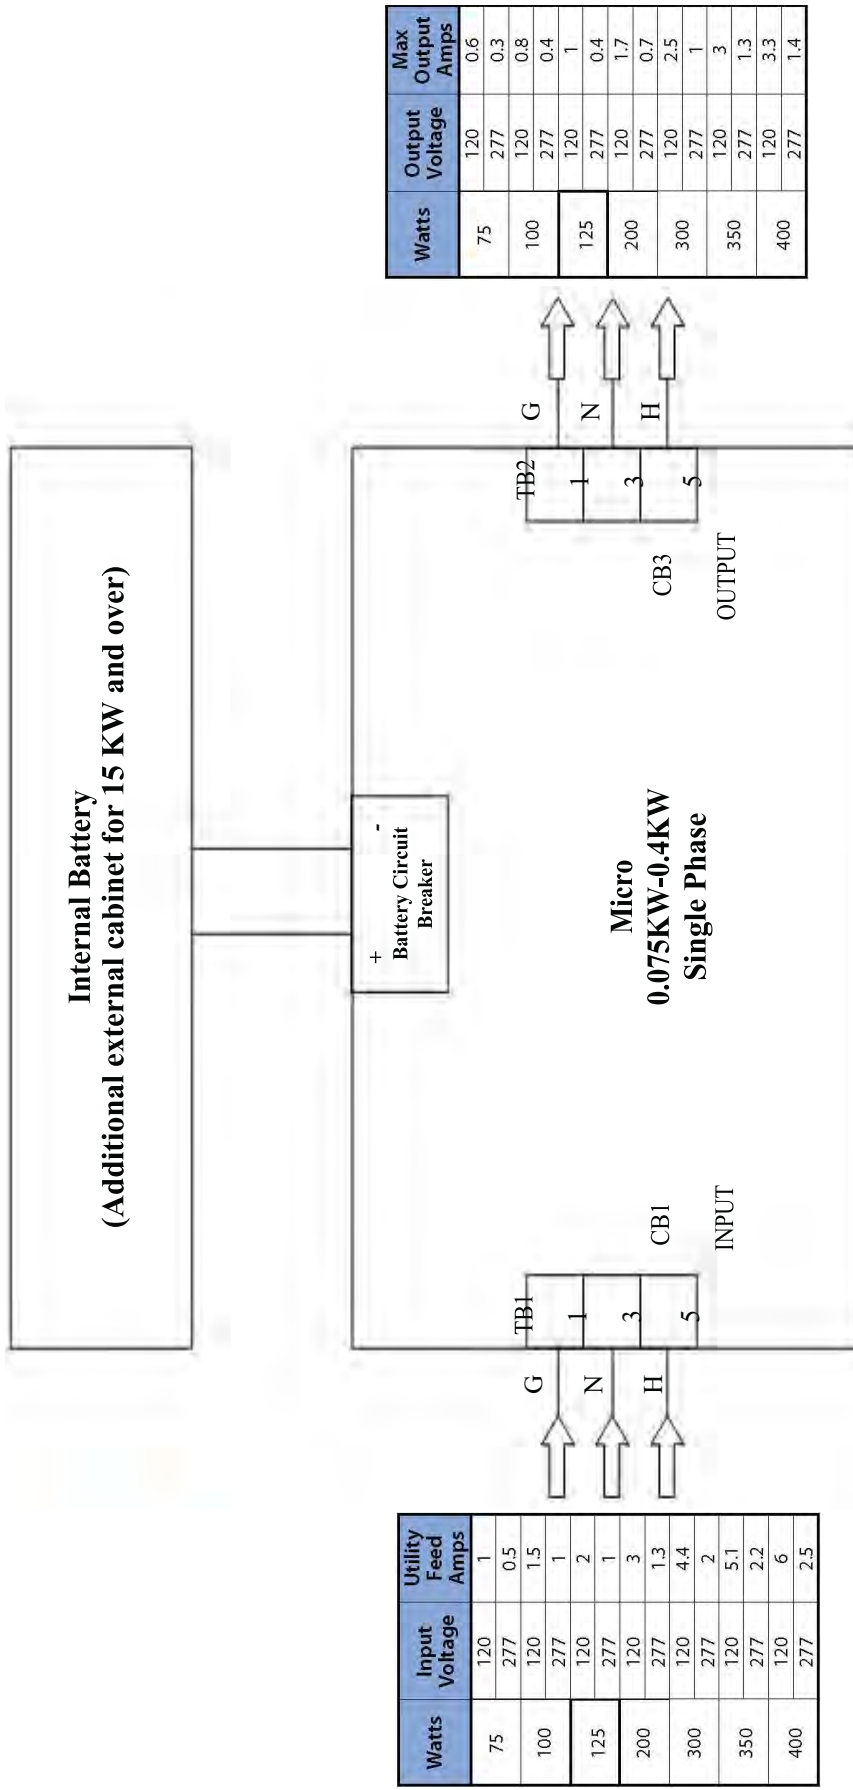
Internal Battery
(Additional external cabinet for 15 KW and over)

+ Battery Circuit Breaker -

Micro
0.075KW-0.4KW
Single Phase

| Watts | Input Voltage | Utility Feed Amps |
|---|---|---|
| 75 | 120 | 1 |
| | 277 | 0.5 |
| 100 | 120 | 1.5 |
| | 277 | 1 |
| 125 | 120 | 2 |
| | 277 | 1 |
| 200 | 120 | 3 |
| | 277 | 1.3 |
| 300 | 120 | 4.4 |
| | 277 | 2 |
| 350 | 120 | 5.1 |
| | 277 | 2.2 |
| 400 | 120 | 6 |
| | 277 | 2.5 |

G
N
H

TB1
1
3
5

CB1
INPUT

TB2
1
3
5

CB3
OUTPUT

G
N
H

| Watts | Output Voltage | Max Output Amps |
|---|---|---|
| 75 | 120 | 0.6 |
| | 277 | 0.3 |
| 100 | 120 | 0.8 |
| | 277 | 0.4 |
| 125 | 120 | 1 |
| | 277 | 0.4 |
| 200 | 120 | 1.7 |
| | 277 | 0.7 |
| 300 | 120 | 2.5 |
| | 277 | 1 |
| 350 | 120 | 3 |
| | 277 | 1.3 |
| 400 | 120 | 3.3 |
| | 277 | 1.4 |